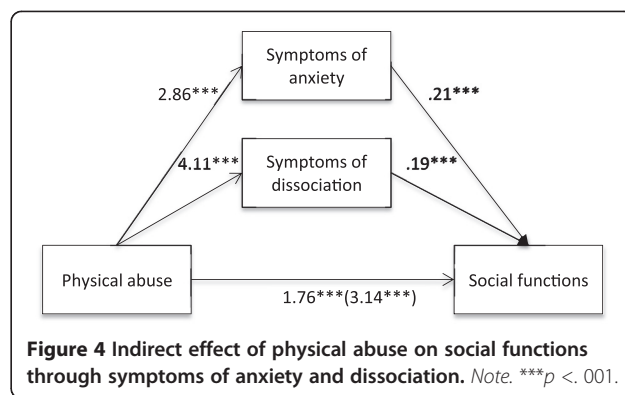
Symptoms of anxiety

2.86***

.21***

4.11***

Symptoms of dissociation

.19***

Physical abuse

1.76***(3.14***)

Social functions

**Figure 4 Indirect effect of physical abuse on social functions through symptoms of anxiety and dissociation.** *Note.* ***$p$ <. 001.